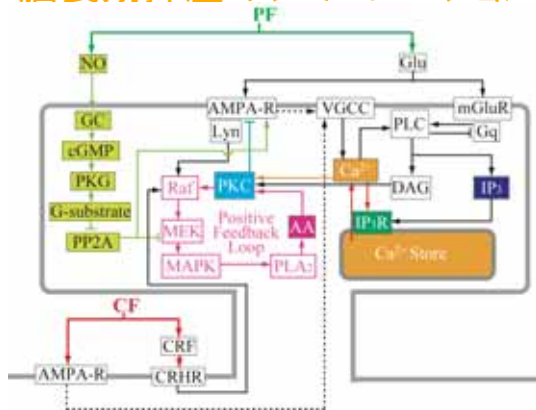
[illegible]

PF

NO

Glu

AMPA-R

VGCC

mGluR

GC

Lyn

PLC

Gq

cGMP

PKG

Raf

PKC

$Ca^{2+}$

DAG

$IP_3$

G-substrate

Positive Feedback Loop

AA

$IP_3R$

PP2A

MEK

$Ca^{2+}$ Store

MAPK

$PLA_2$

CF

CRF

AMPA-R

CRHR